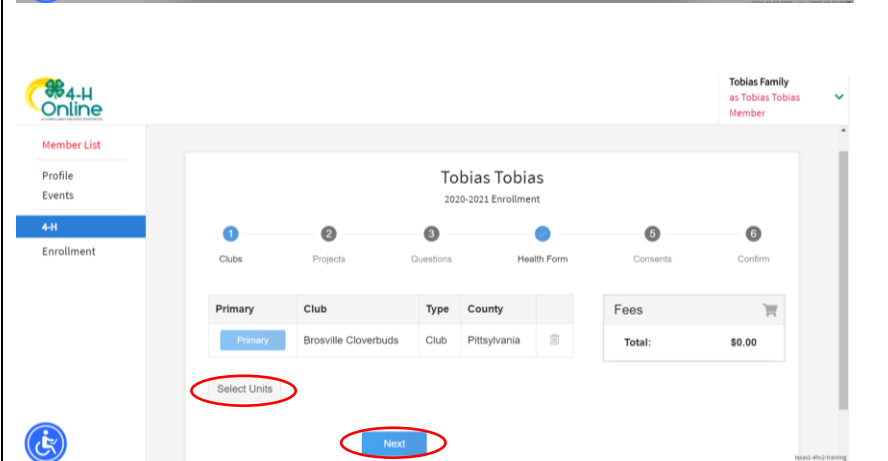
4-H Online

Tobias Family
as Tobias Tobias
Member

Member List
Profile
Events
4-H
Enrollment

Tobias Tobias
2020-2021 Enrollment

1 Clubs
2 Projects
3 Questions
Health Form
5 Consents
6 Confirm

| Primary | Club | Type | County |
|---|---|---|---|
| Primary | Brosville Cloverbuds | Club | Pittsylvania |

Fees
Total: $0.00

Select Units

Next